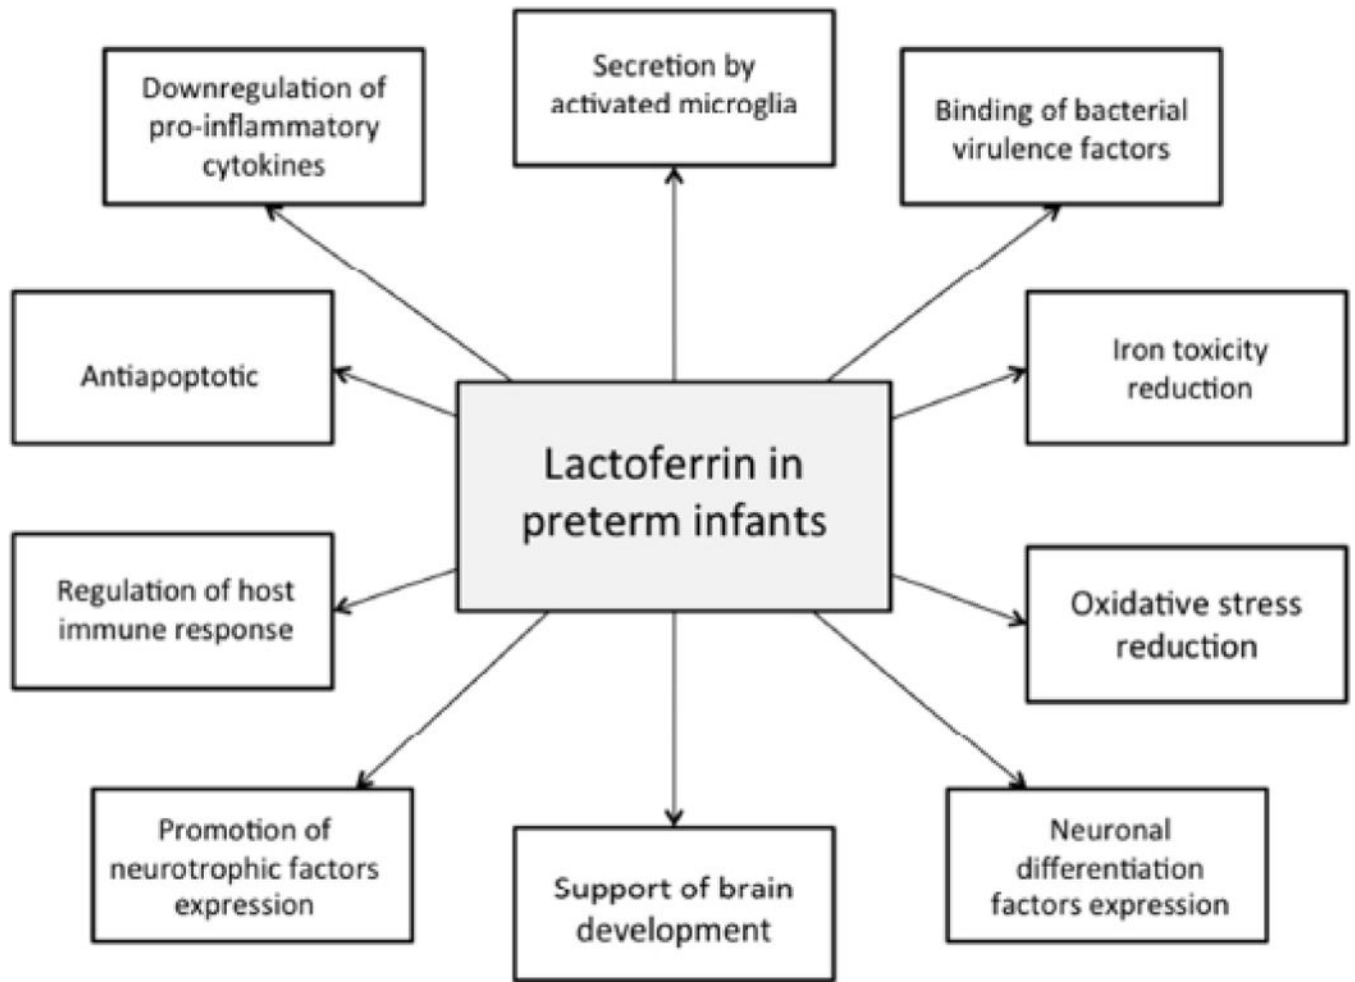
Downregulation of pro-inflammatory cytokines

Secretion by activated microglia

Binding of bacterial virulence factors

Antiapoptotic

Iron toxicity reduction

Lactoferrin in preterm infants

Regulation of host immune response

Oxidative stress reduction

Promotion of neurotrophic factors expression

Support of brain development

Neuronal differentiation factors expression